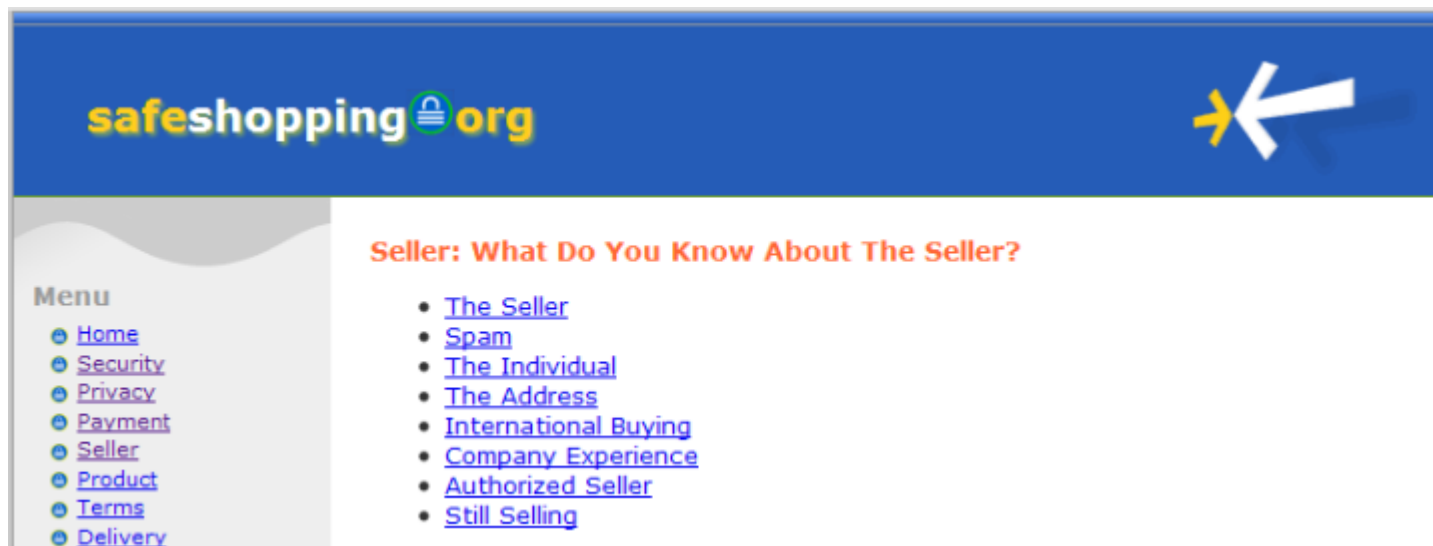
safeshopping.org

Menu
- Home
- Security
- Privacy
- Payment
- Seller
- Product
- Terms
- Delivery

Seller: What Do You Know About The Seller?

- The Seller
- Spam
- The Individual
- The Address
- International Buying
- Company Experience
- Authorized Seller
- Still Selling